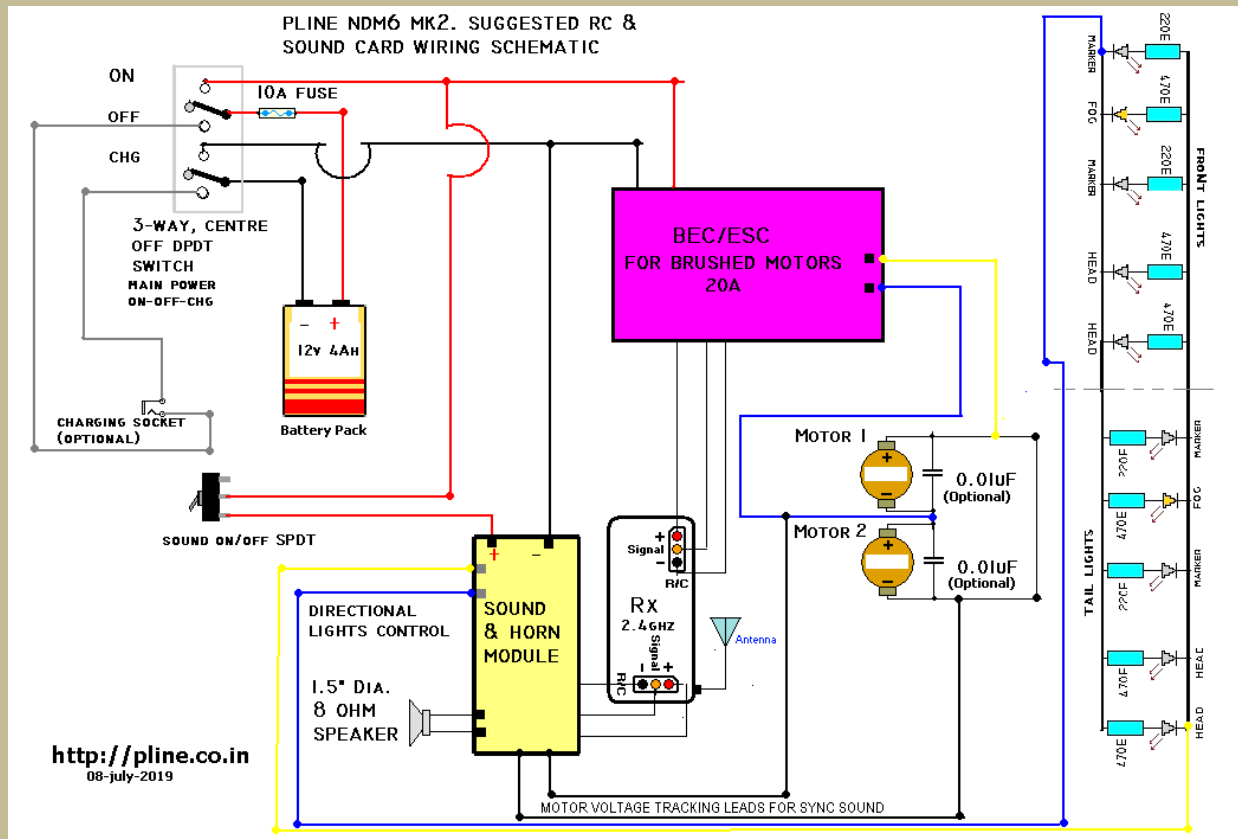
PLINE NDM6 MK2. SUGGESTED RC &
SOUND CARD WIRING SCHEMATIC

ON
OFF
CHG

10A FUSE

3-WAY, CENTRE
OFF DPDT
SWITCH
MAIN POWER
ON-OFF-CHG

– +
12V 4AH
Battery Pack

CHARGING SOCKET
(OPTIONAL)

SOUND ON/OFF SPDT

BEC/ESC
FOR BRUSHED MOTORS
20A

MOTOR 1
0.01uF
(Optional)

MOTOR 2
0.01uF
(Optional)

+
Signal
–
R/C

RX
2.4GHZ
Signal
– +
R/C

Antenna

+ –
SOUND
& HORN
MODULE

DIRECTIONAL
LIGHTS CONTROL

1.5" DIA.
8 OHM
SPEAKER

http://pline.co.in
08-july-2019

MOTOR VOLTAGE TRACKING LEADS FOR SYNC SOUND

MARKER 220E
FOG 470E
MARKER 220E
HEAD 470E
HEAD 470E
FRONT LIGHTS

TAIL LIGHTS
220E MARKER
470E FOG
220E MARKER
470E HEAD
470E HEAD